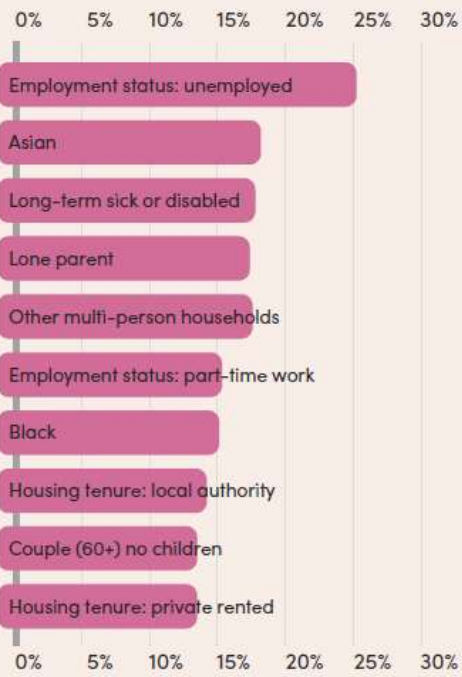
0% 5% 10% 15% 20% 25% 30%

Employment status: unemployed

Asian

Long-term sick or disabled

Lone parent

Other multi-person households

Employment status: part-time work

Black

Housing tenure: local authority

Couple (60+) no children

Housing tenure: private rented

0% 5% 10% 15% 20% 25% 30%